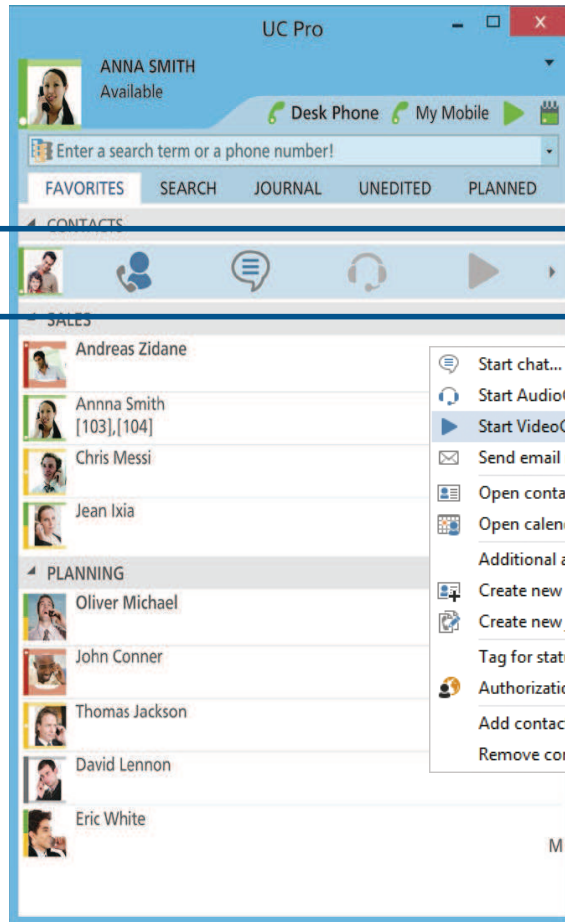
UC Pro

ANNA SMITH
Available

Desk Phone My Mobile

Enter a search term or a phone number!

FAVORITES SEARCH JOURNAL UNEDITED PLANNED

CONTACTS

SALES

Andreas Zidane

Annna Smith
[103],[104]

Chris Messi

Jean Ixia

PLANNING

Oliver Michael

John Conner

Thomas Jackson

David Lennon

Eric White

M

Start chat...
Start Audio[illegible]
Start Video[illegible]
Send email
Open conta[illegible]
Open calen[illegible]
Additional a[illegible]
Create new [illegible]
Create new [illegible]
Tag for stat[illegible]
Authorizatio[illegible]
Add contac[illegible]
Remove co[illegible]